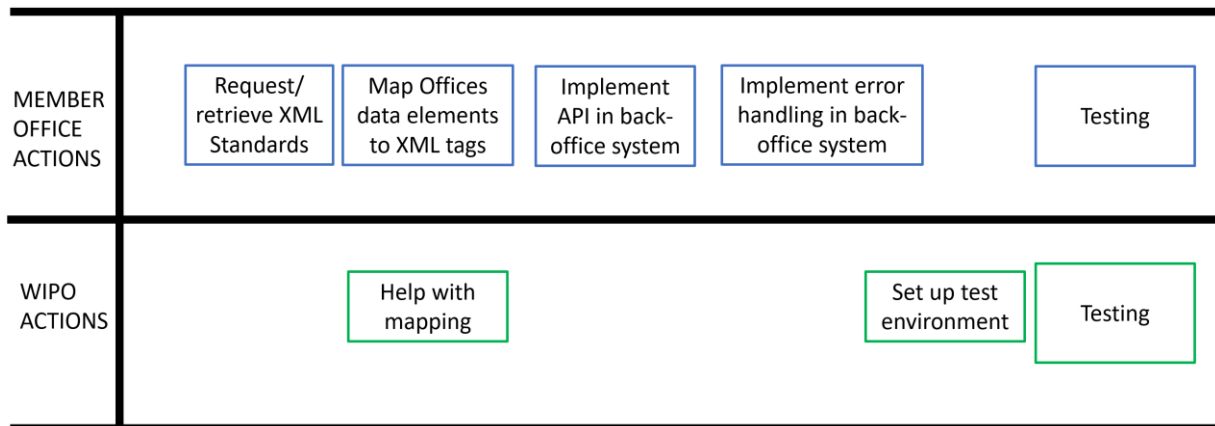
MEMBER OFFICE ACTIONS

Request/ retrieve XML Standards

Map Offices data elements to XML tags

Implement API in back-office system

Implement error handling in back-office system

Testing

WIPO ACTIONS

Help with mapping

Set up test environment

Testing